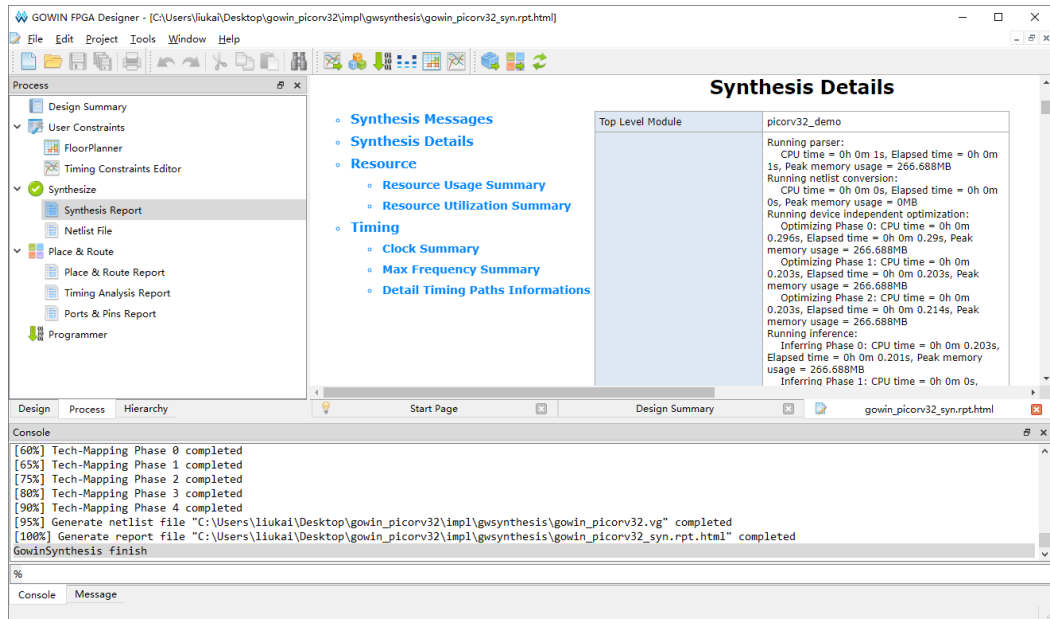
GOWIN FPGA Designer - [C:\Users\liukai\Desktop\gowin_picorv32\impl\gwsynthesis\gowin_picorv32_syn.rpt.html]

File Edit Project Tools Window Help

Process

Design Summary
User Constraints
FloorPlanner
Timing Constraints Editor
Synthesize
Synthesis Report
Netlist File
Place & Route
Place & Route Report
Timing Analysis Report
Ports & Pins Report
Programmer

Design Process Hierarchy

Synthesis Details

Synthesis Messages
Synthesis Details
Resource
Resource Usage Summary
Resource Utilization Summary
Timing
Clock Summary
Max Frequency Summary
Detail Timing Paths Informations

| Top Level Module | picorv32_demo |
|---|---|
| | Running parser: CPU time = 0h 0m 1s, Elapsed time = 0h 0m 1s, Peak memory usage = 266.688MB Running netlist conversion: CPU time = 0h 0m 0s, Elapsed time = 0h 0m 0s, Peak memory usage = 0MB Running device independent optimization: Optimizing Phase 0: CPU time = 0h 0m 0.296s, Elapsed time = 0h 0m 0.29s, Peak memory usage = 266.688MB Optimizing Phase 1: CPU time = 0h 0m 0.203s, Elapsed time = 0h 0m 0.203s, Peak memory usage = 266.688MB Optimizing Phase 2: CPU time = 0h 0m 0.203s, Elapsed time = 0h 0m 0.214s, Peak memory usage = 266.688MB Running inference: Inferring Phase 0: CPU time = 0h 0m 0.203s, Elapsed time = 0h 0m 0.201s, Peak memory usage = 266.688MB Inferring Phase 1: CPU time = 0h 0m 0s, |

Start Page
Design Summary
gowin_picorv32_syn.rpt.html

Console

[60%] Tech-Mapping Phase 0 completed
[65%] Tech-Mapping Phase 1 completed
[75%] Tech-Mapping Phase 2 completed
[80%] Tech-Mapping Phase 3 completed
[90%] Tech-Mapping Phase 4 completed
[95%] Generate netlist file "C:\Users\liukai\Desktop\gowin_picorv32\impl\gwsynthesis\gowin_picorv32.vg" completed
[100%] Generate report file "C:\Users\liukai\Desktop\gowin_picorv32\impl\gwsynthesis\gowin_picorv32_syn.rpt.html" completed
GowinSynthesis finish

%

Console Message